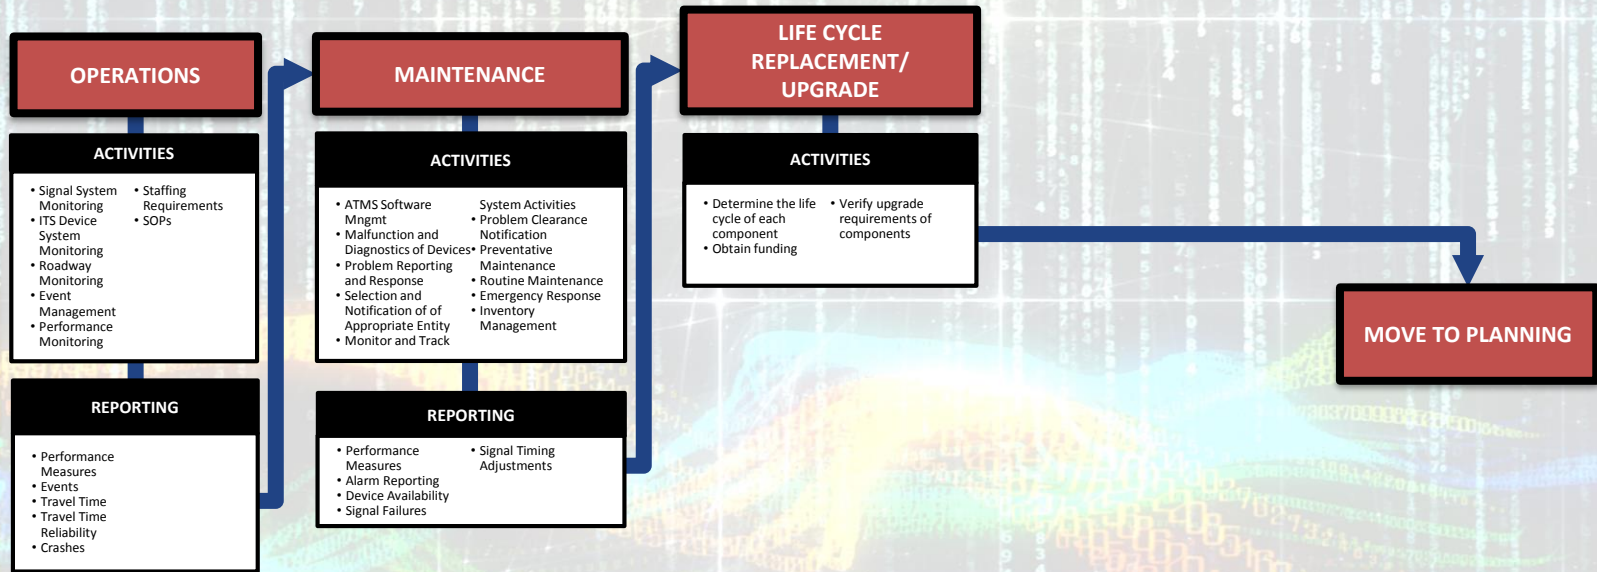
OPERATIONS

ACTIVITIES

• Signal System Monitoring
• ITS Device System Monitoring
• Roadway Monitoring
• Event Management
• Performance Monitoring

• Staffing Requirements
• SOPs

REPORTING

• Performance Measures
• Events
• Travel Time
• Travel Time Reliability
• Crashes

MAINTENANCE

ACTIVITIES

• ATMS Software Mngmt
• Malfunction and Diagnostics of Devices
• Problem Reporting and Response
• Selection and Notification of of Appropriate Entity
• Monitor and Track

System Activities
• Problem Clearance Notification
• Preventative Maintenance
• Routine Maintenance
• Emergency Response
• Inventory Management

REPORTING

• Performance Measures
• Alarm Reporting
• Device Availability
• Signal Failures

• Signal Timing Adjustments

LIFE CYCLE REPLACEMENT/ UPGRADE

ACTIVITIES

• Determine the life cycle of each component
• Obtain funding

• Verify upgrade requirements of components

MOVE TO PLANNING